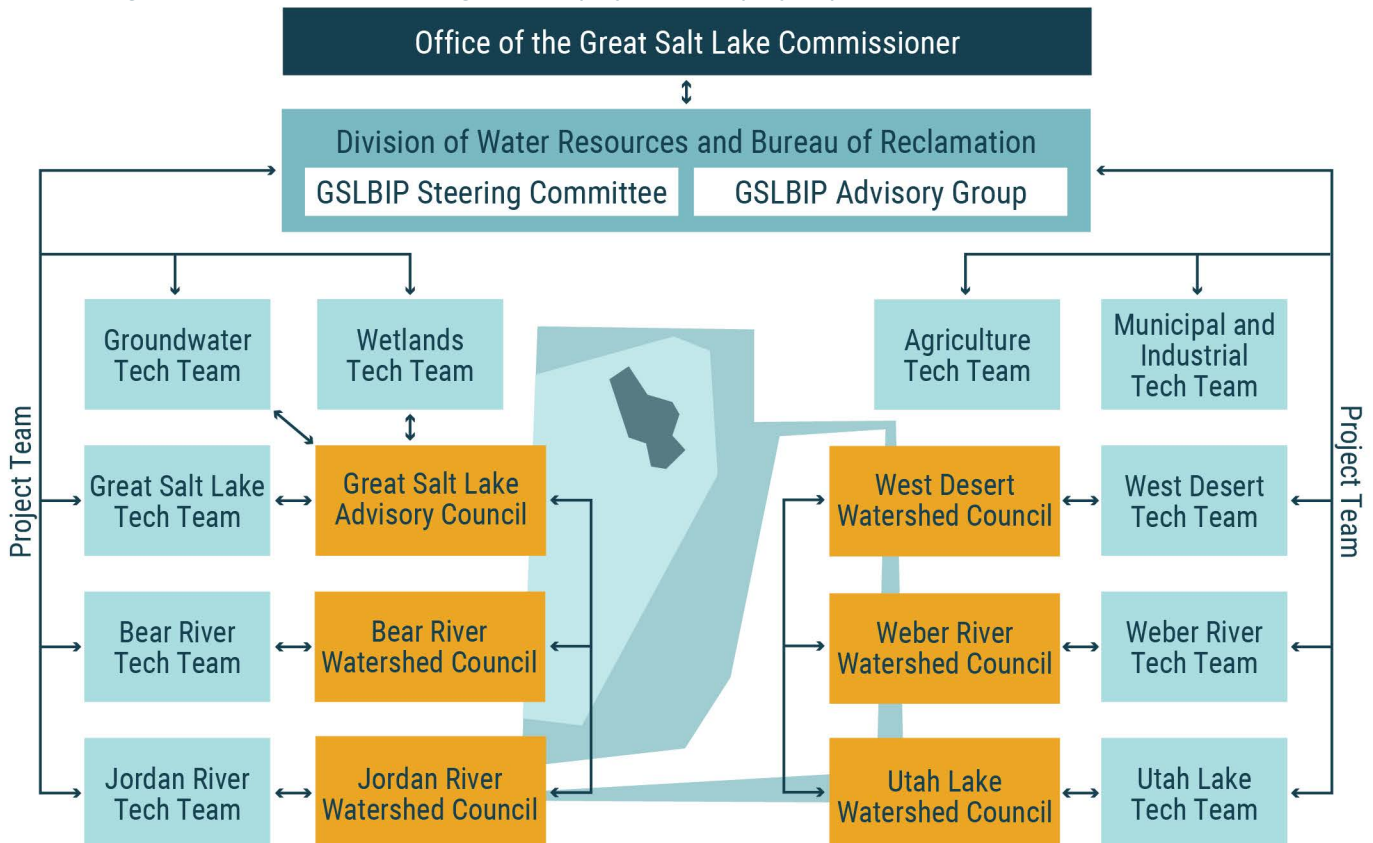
Office of the Great Salt Lake Commissioner

Division of Water Resources and Bureau of Reclamation

GSLBIP Steering Committee

GSLBIP Advisory Group

Project Team

Groundwater Tech Team

Wetlands Tech Team

Agriculture Tech Team

Municipal and Industrial Tech Team

Project Team

Great Salt Lake Tech Team

Great Salt Lake Advisory Council

West Desert Watershed Council

West Desert Tech Team

Bear River Tech Team

Bear River Watershed Council

Weber River Watershed Council

Weber River Tech Team

Jordan River Tech Team

Jordan River Watershed Council

Utah Lake Watershed Council

Utah Lake Tech Team